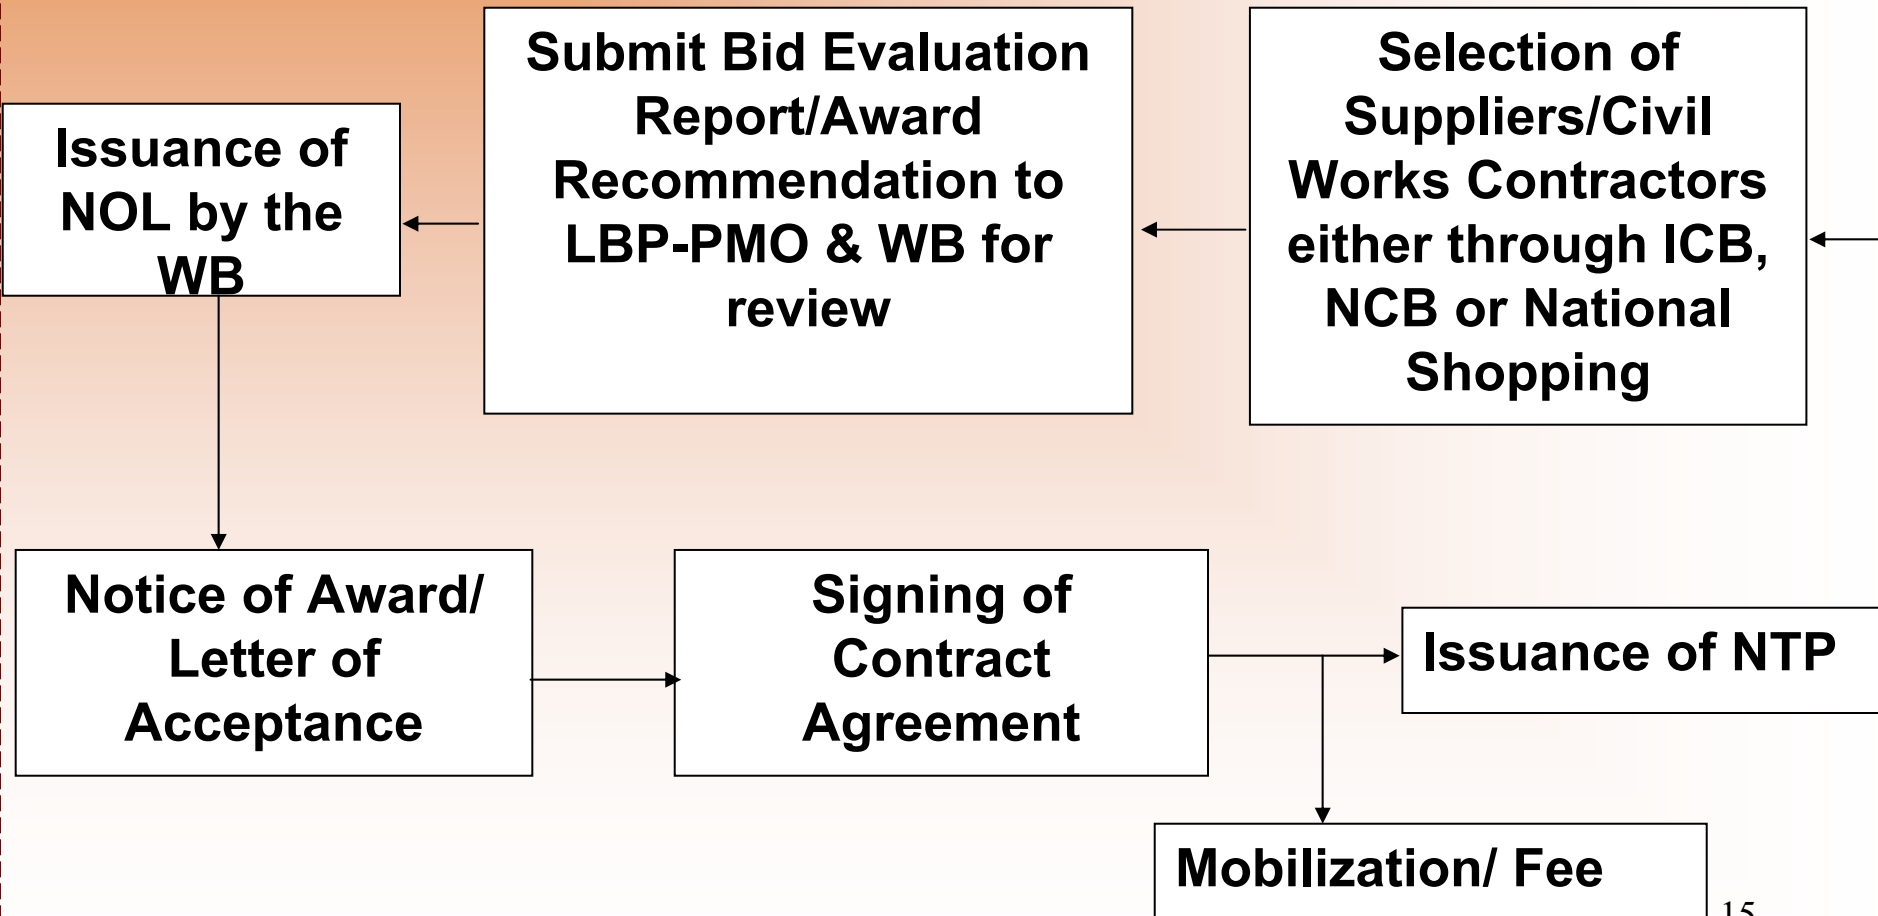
Selection of Suppliers/Civil Works Contractors either through ICB, NCB or National Shopping

Submit Bid Evaluation Report/Award Recommendation to LBP-PMO & WB for review

Issuance of NOL by the WB

Notice of Award/ Letter of Acceptance

Signing of Contract Agreement

Issuance of NTP

Mobilization/ Fee

15